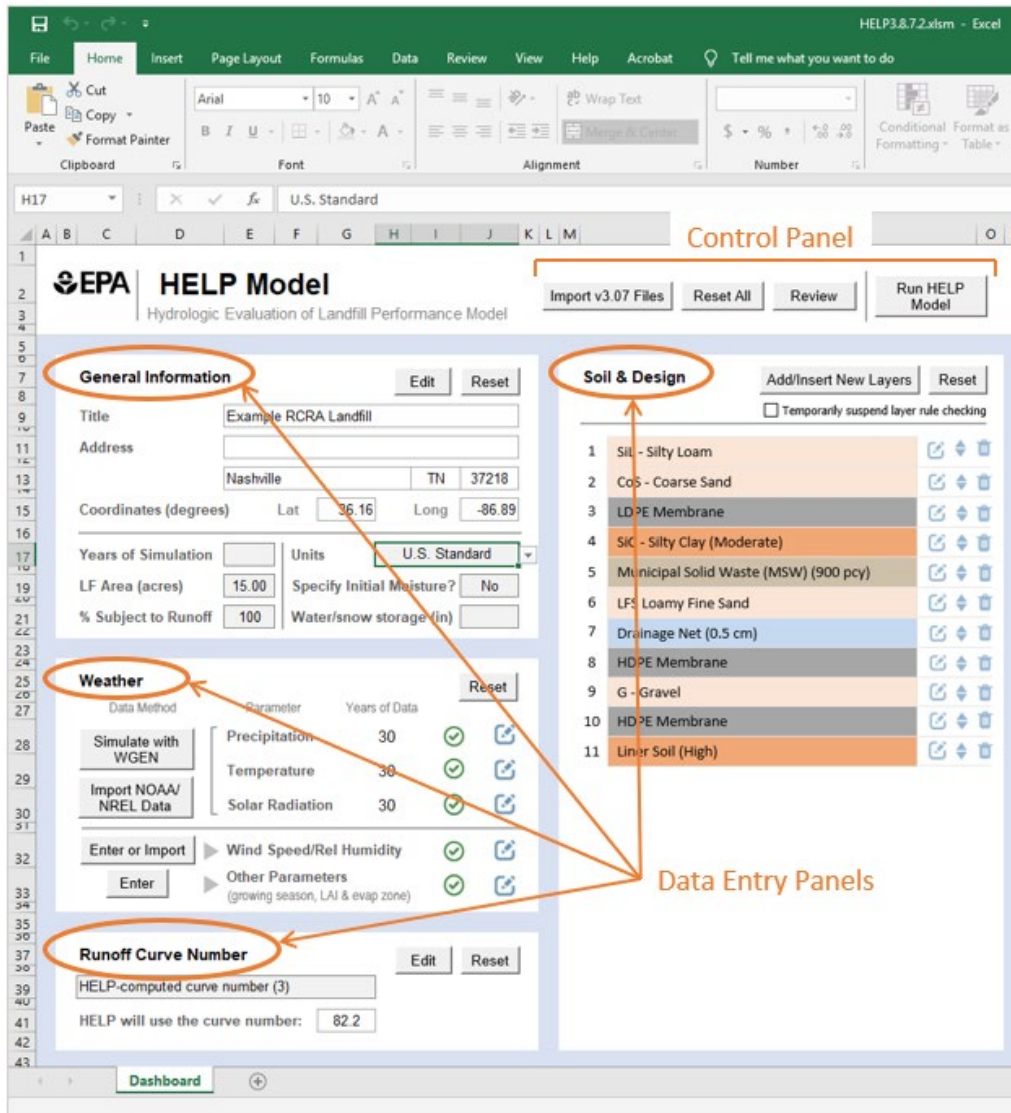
HELP3.8.7.2.xlsm - Excel

File Home Insert Page Layout Formulas Data Review View Help Acrobat Tell me what you want to do

Cut
Copy
Paste
Format Painter
Clipboard

Arial 10
B I U
Font

Wrap Text
Merge & Center
Alignment

$ % ,
Number

Conditional Formatting
Format as Table

H17 U.S. Standard

A B C D E F G H I J K L M O

Control Panel

EPA HELP Model
Hydrologic Evaluation of Landfill Performance Model

Import v3.07 Files Reset All Review Run HELP Model

General Information Edit Reset
Title Example RCRA Landfill
Address
Nashville TN 37218
Coordinates (degrees) Lat 36.16 Long -86.89
Years of Simulation Units U.S. Standard
LF Area (acres) 15.00 Specify Initial Moisture? No
% Subject to Runoff 100 Water/snow storage (in)

Weather Reset
Data Method Parameter Years of Data
Simulate with WGEN Precipitation 30
Temperature 30
Import NOAA/ NREL Data Solar Radiation 30
Enter or Import Wind Speed/Rel Humidity
Enter Other Parameters (growing season, LAI & evap zone)

Runoff Curve Number Edit Reset
HELP-computed curve number (3)
HELP will use the curve number: 82.2

Soil & Design Add/Insert New Layers Reset
Temporarily suspend layer rule checking
1 SiL - Silty Loam
2 CoS - Coarse Sand
3 LDPE Membrane
4 SiC - Silty Clay (Moderate)
5 Municipal Solid Waste (MSW) (900 pcy)
6 LFS Loamy Fine Sand
7 Drainage Net (0.5 cm)
8 HDPE Membrane
9 G - Gravel
10 HDPE Membrane
11 Liner Soil (High)

Data Entry Panels

Dashboard